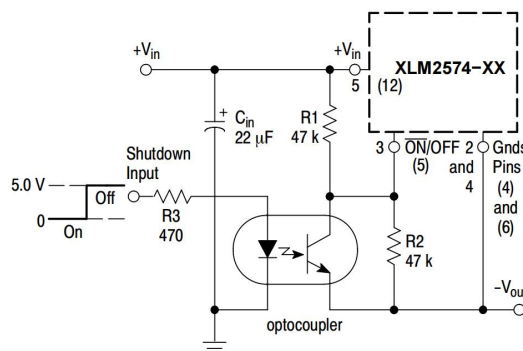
+V$_{in}$

+V$_{in}$

5 (12)

XLM2574−XX

+ C$_{in}$
22 μF

R1
47 k

3 $\overline{ON}$/OFF (5)

2 and 4

Gnds Pins (4) and (6)

Shutdown Input

5.0 V

0

Off

On

R3
470

R2
47 k

−V$_{ou}$

optocoupler